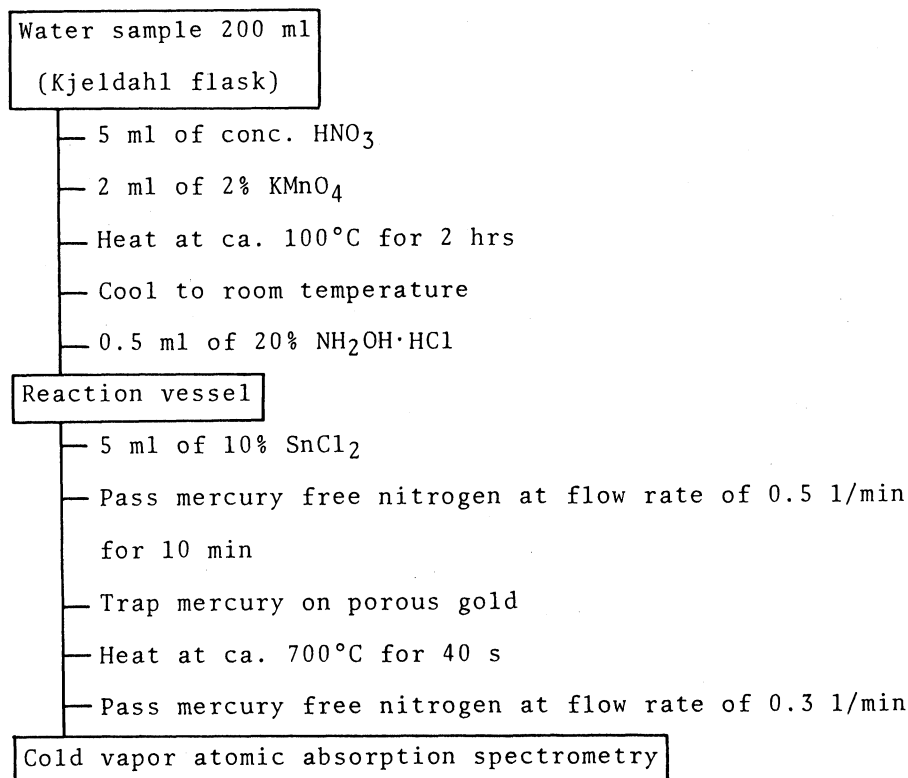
Water sample 200 ml
(Kjeldahl flask)

5 ml of conc. $HNO_3$

2 ml of 2% $KMnO_4$

Heat at ca. 100°C for 2 hrs

Cool to room temperature

0.5 ml of 20% $NH_2OH \cdot HCl$

Reaction vessel

5 ml of 10% $SnCl_2$

Pass mercury free nitrogen at flow rate of 0.5 l/min for 10 min

Trap mercury on porous gold

Heat at ca. 700°C for 40 s

Pass mercury free nitrogen at flow rate of 0.3 l/min

Cold vapor atomic absorption spectrometry